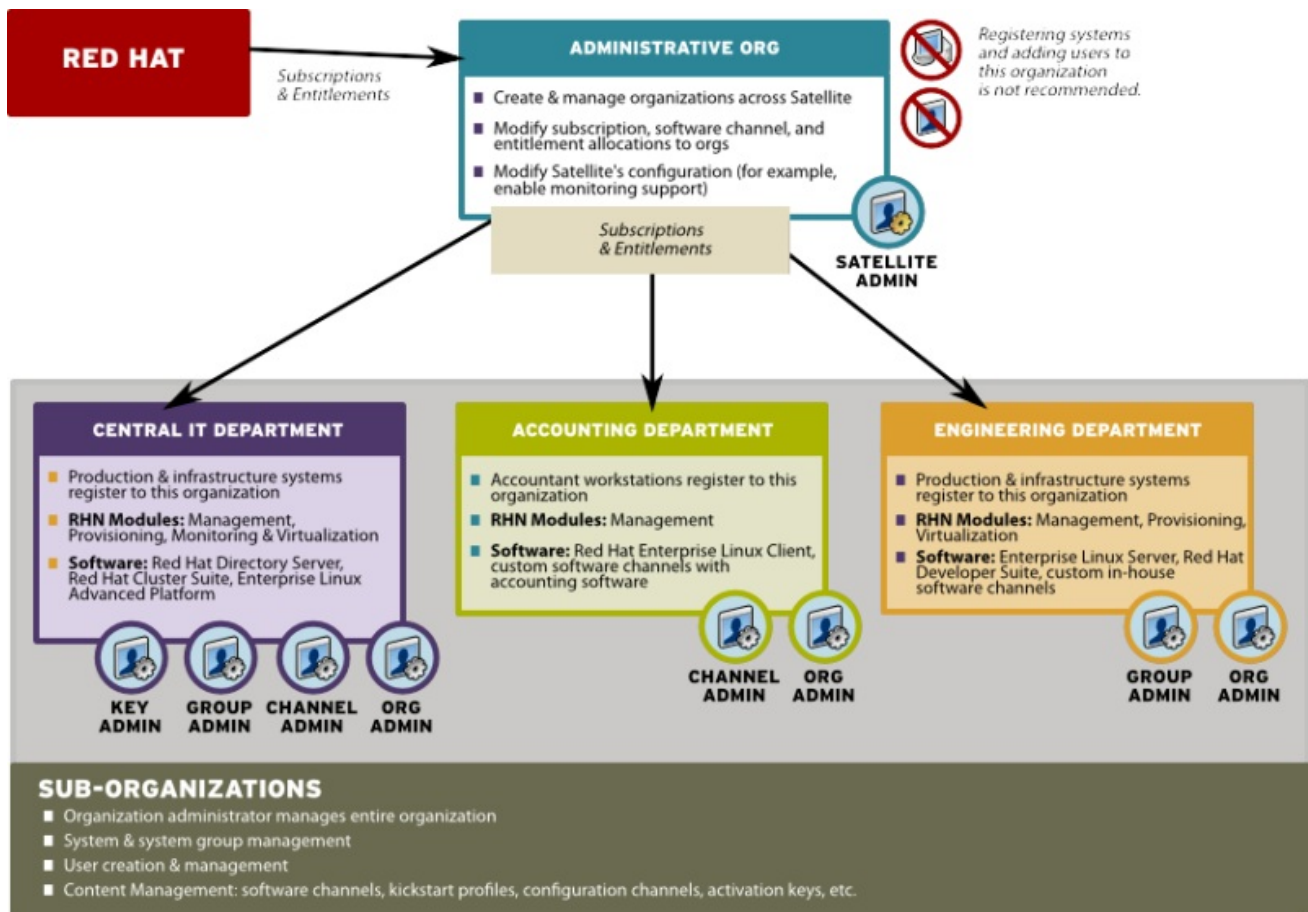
RED HAT

Subscriptions & Entitlements

ADMINISTRATIVE ORG

- Create & manage organizations across Satellite
- Modify subscription, software channel, and entitlement allocations to orgs
- Modify Satellite's configuration (for example, enable monitoring support)

Registering systems and adding users to this organization is not recommended.

SATELLITE ADMIN

Subscriptions & Entitlements

CENTRAL IT DEPARTMENT

- Production & infrastructure systems register to this organization
- **RHN Modules:** Management, Provisioning, Monitoring & Virtualization
- **Software:** Red Hat Directory Server, Red Hat Cluster Suite, Enterprise Linux Advanced Platform

KEY ADMIN

GROUP ADMIN

CHANNEL ADMIN

ORG ADMIN

ACCOUNTING DEPARTMENT

- Accountant workstations register to this organization
- **RHN Modules:** Management
- **Software:** Red Hat Enterprise Linux Client, custom software channels with accounting software

CHANNEL ADMIN

ORG ADMIN

ENGINEERING DEPARTMENT

- Production & infrastructure systems register to this organization
- **RHN Modules:** Management, Provisioning, Virtualization
- **Software:** Enterprise Linux Server, Red Hat Developer Suite, custom in-house software channels

GROUP ADMIN

ORG ADMIN

SUB-ORGANIZATIONS

- Organization administrator manages entire organization
- System & system group management
- User creation & management
- Content Management: software channels, kickstart profiles, configuration channels, activation keys, etc.